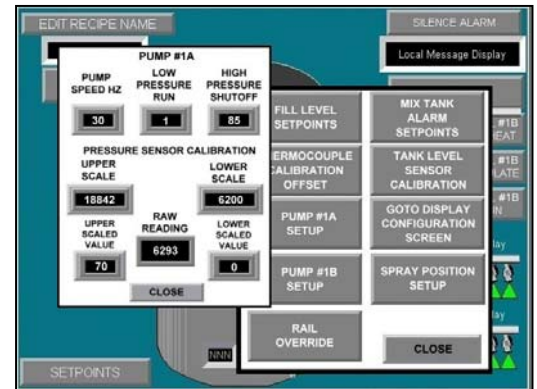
EDIT RECIPE NAME

SILENCE ALARM

Local Message Display

PUMP #1A

PUMP SPEED HZ

LOW PRESSURE RUN

HIGH PRESSURE SHUTOFF

30

1

85

PRESSURE SENSOR CALIBRATION

UPPER SCALE

LOWER SCALE

18842

6200

UPPER SCALED VALUE

RAW READING

LOWER SCALED VALUE

6293

70

0

CLOSE

FILL LEVEL SETPOINTS

MIX TANK ALARM SETPOINTS

ERMOCOUPLE ALIBRATION OFFSET

TANK LEVEL SENSOR CALIBRATION

PUMP #1A SETUP

GOTO DISPLAY CONFIGURATION SCREEN

PUMP #1B SETUP

SPRAY POSITION SETUP

RAIL OVERRIDE

CLOSE

#1B EAT

#1B LATE

#1B N

lay

lay

NNN

SETPOINTS